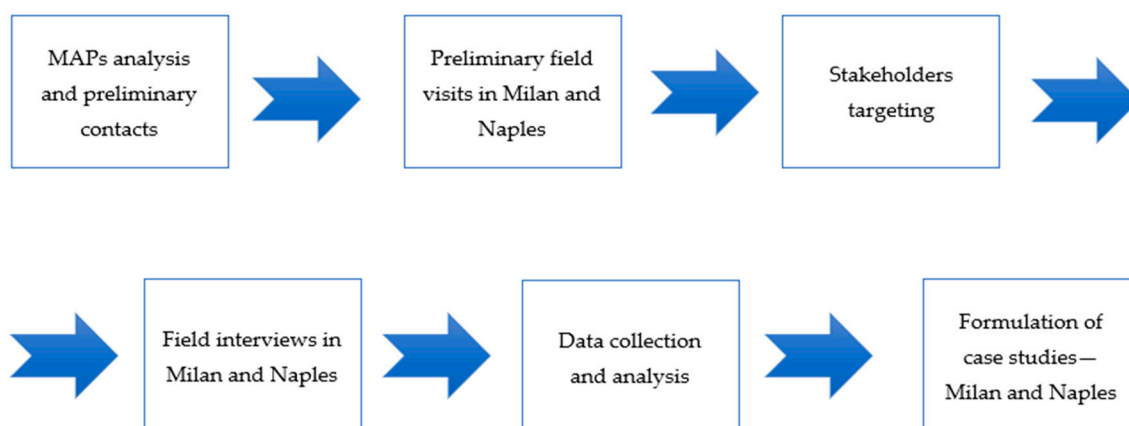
MAPs analysis and preliminary contacts

Preliminary field visits in Milan and Naples

Stakeholders targeting

Field interviews in Milan and Naples

Data collection and analysis

Formulation of case studies—Milan and Naples